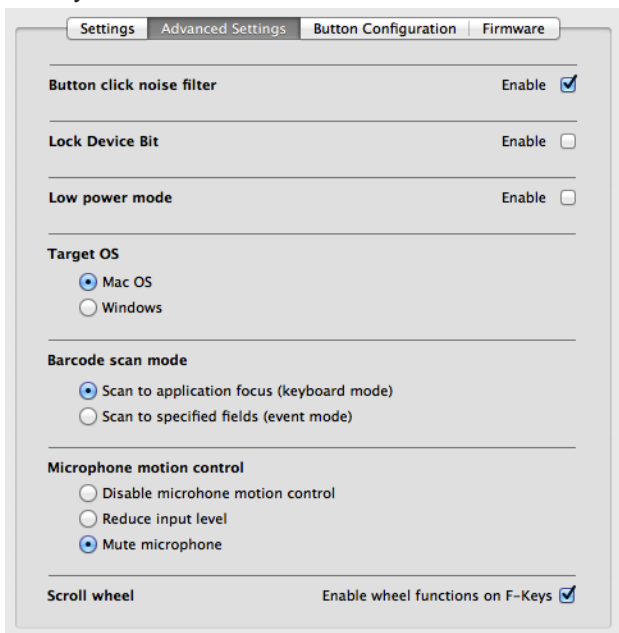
Settings | Advanced Settings | Button Configuration | Firmware

Button click noise filter — Enable ☑

Lock Device Bit — Enable ☐

Low power mode — Enable ☐

Target OS
◉ Mac OS
○ Windows

Barcode scan mode
◉ Scan to application focus (keyboard mode)
○ Scan to specified fields (event mode)

Microphone motion control
○ Disable microhone motion control
○ Reduce input level
◉ Mute microphone

Scroll wheel — Enable wheel functions on F-Keys ☑